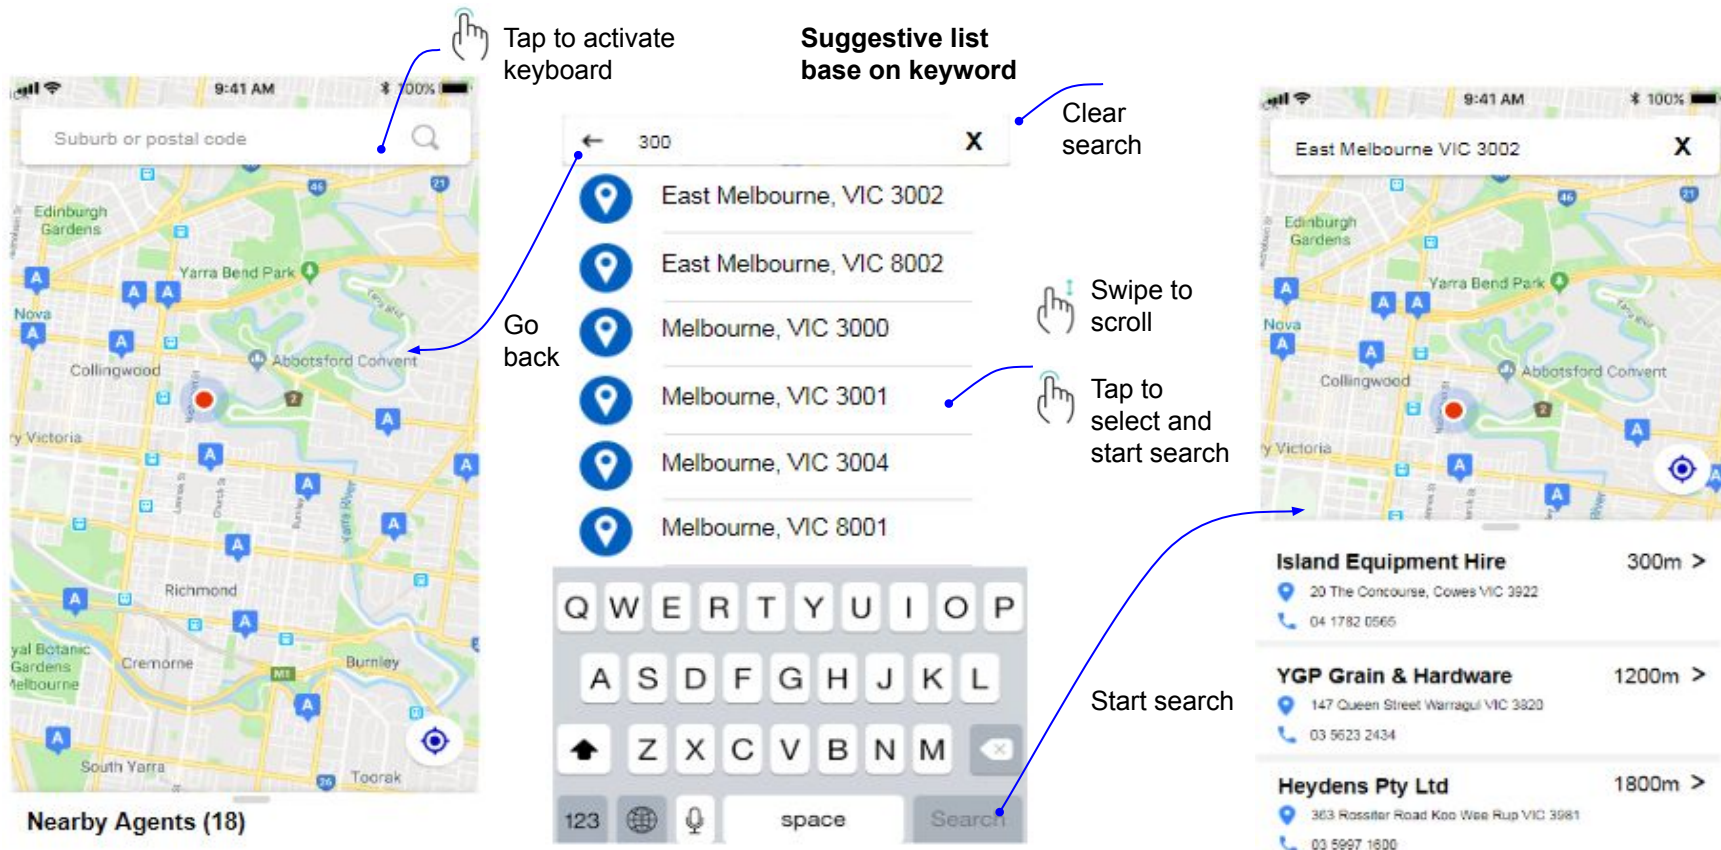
9:41 AM
100%
Suburb or postal code
Edinburgh Gardens
Yarra Bend Park
Nova
Collingwood
Abbotsford Convent
Victoria
Richmond
Botanic Gardens Melbourne
Cremorne
Burnley
South Yarra
Toorak
Nearby Agents (18)

Tap to activate keyboard

Suggestive list base on keyword

← 300 X
East Melbourne, VIC 3002
East Melbourne, VIC 8002
Melbourne, VIC 3000
Melbourne, VIC 3001
Melbourne, VIC 3004
Melbourne, VIC 8001

Q W E R T Y U I O P
A S D F G H J K L
Z X C V B N M
123 space Search

Clear search

Go back

Swipe to scroll

Tap to select and start search

Start search

9:41 AM
100%
East Melbourne VIC 3002 X
Edinburgh Gardens
Yarra Bend Park
Nova
Collingwood
Abbotsford Convent
Victoria

Island Equipment Hire 300m >
20 The Concourse, Cowes VIC 3922
04 1782 0565

YGP Grain & Hardware 1200m >
147 Queen Street Warragul VIC 3820
03 5623 2434

Heydens Pty Ltd 1800m >
363 Rossiter Road Koo Wee Rup VIC 3981
03 5997 1600